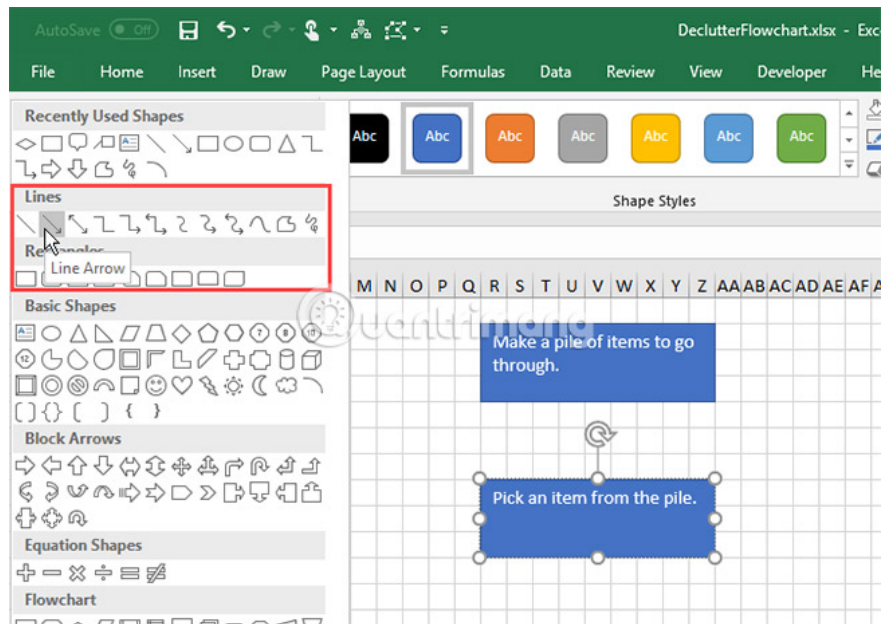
AutoSave Off

DeclutterFlowchart.xlsx - Exc

File Home Insert Draw Page Layout Formulas Data Review View Developer He

Recently Used Shapes

Lines

Re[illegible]

Line Arrow

Basic Shapes

Block Arrows

Equation Shapes

Flowchart

Abc Abc Abc Abc Abc Abc Abc

Shape Styles

M N O P Q R S T U V W X Y Z AA AB AC AD AE AF A

Make a pile of items to go through.

Pick an item from the pile.

quantrimang